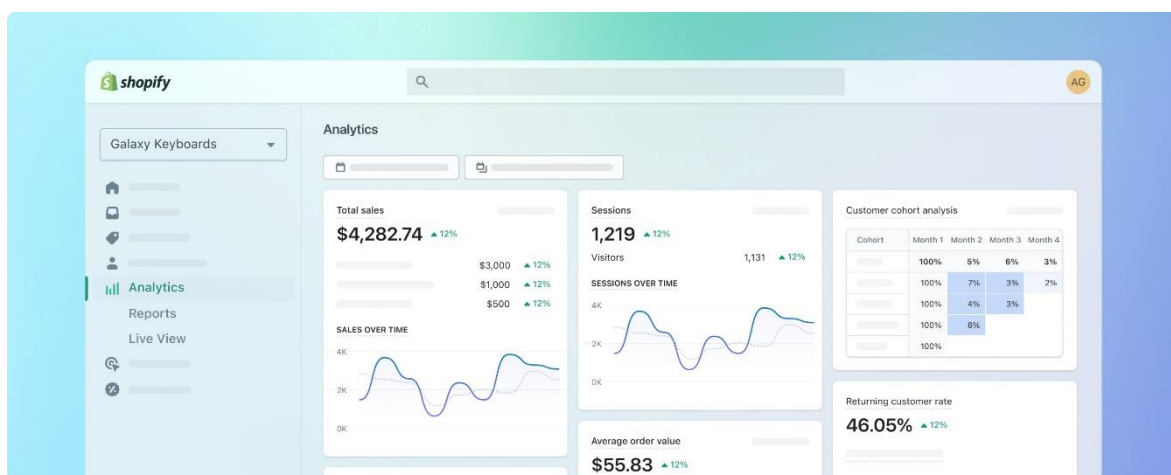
shopify

AG

Galaxy Keyboards

Analytics
Reports
Live View

Analytics

Total sales
$4,282.74 ▲12%
$3,000 ▲12%
$1,000 ▲12%
$500 ▲12%
SALES OVER TIME
4K
2K
0K

Sessions
1,219 ▲12%
Visitors 1,131 ▲12%
SESSIONS OVER TIME
4K
2K
0K

Average order value
$55.83 ▲12%

Customer cohort analysis

| Cohort | Month 1 | Month 2 | Month 3 | Month 4 |
|---|---|---|---|---|
| | 100% | 5% | 6% | 3% |
| | 100% | 7% | 3% | 2% |
| | 100% | 4% | 3% | |
| | 100% | 6% | | |
| | 100% | | | |

Returning customer rate
46.05% ▲12%